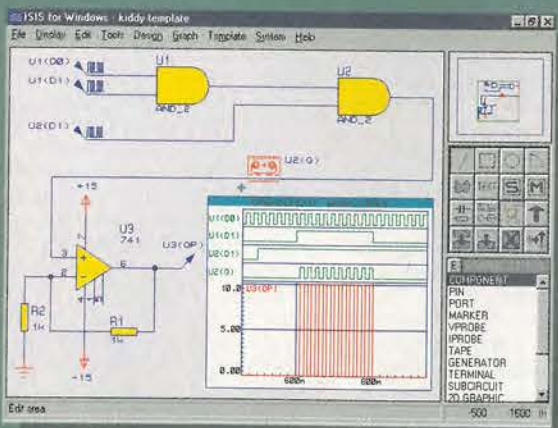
ISIS for Windows - kiddy template
File Display Edit Tools Design Graph Template System Help
U1(D0)
U1(D1)
U1
AND_2
U2
AND_2
U2(D1)
U2(Q)
+15
U3
741
3
2
6
U3(OP)
R2
1K
R1
1k
-15
U1(D0)
U1(D1)
U2(D1)
U2(Q)
10.0
U3(OP)
5.00
0.00
600m
800m
E
COMPONENT
PIN
PORT
MARKER
VPROBE
IPROBE
TAPE
GENERATOR
TERMINAL
SUBCIRCUIT
2D GRAPHIC
Edit area
-500
1600